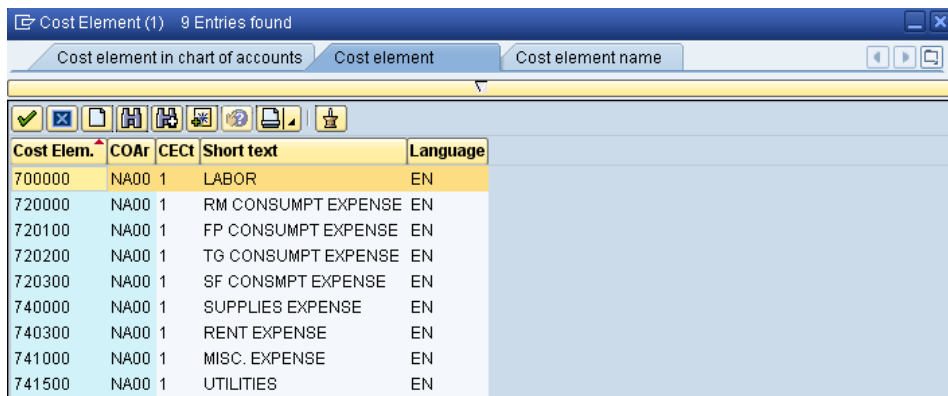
Cost Element (1) 9 Entries found

Cost element in chart of accounts | Cost element | Cost element name

| Cost Elem. | COAr | CECt | Short text | Language |
|---|---|---|---|---|
| 700000 | NA00 | 1 | LABOR | EN |
| 720000 | NA00 | 1 | RM CONSUMPT EXPENSE | EN |
| 720100 | NA00 | 1 | FP CONSUMPT EXPENSE | EN |
| 720200 | NA00 | 1 | TG CONSUMPT EXPENSE | EN |
| 720300 | NA00 | 1 | SF CONSMPT EXPENSE | EN |
| 740000 | NA00 | 1 | SUPPLIES EXPENSE | EN |
| 740300 | NA00 | 1 | RENT EXPENSE | EN |
| 741000 | NA00 | 1 | MISC. EXPENSE | EN |
| 741500 | NA00 | 1 | UTILITIES | EN |